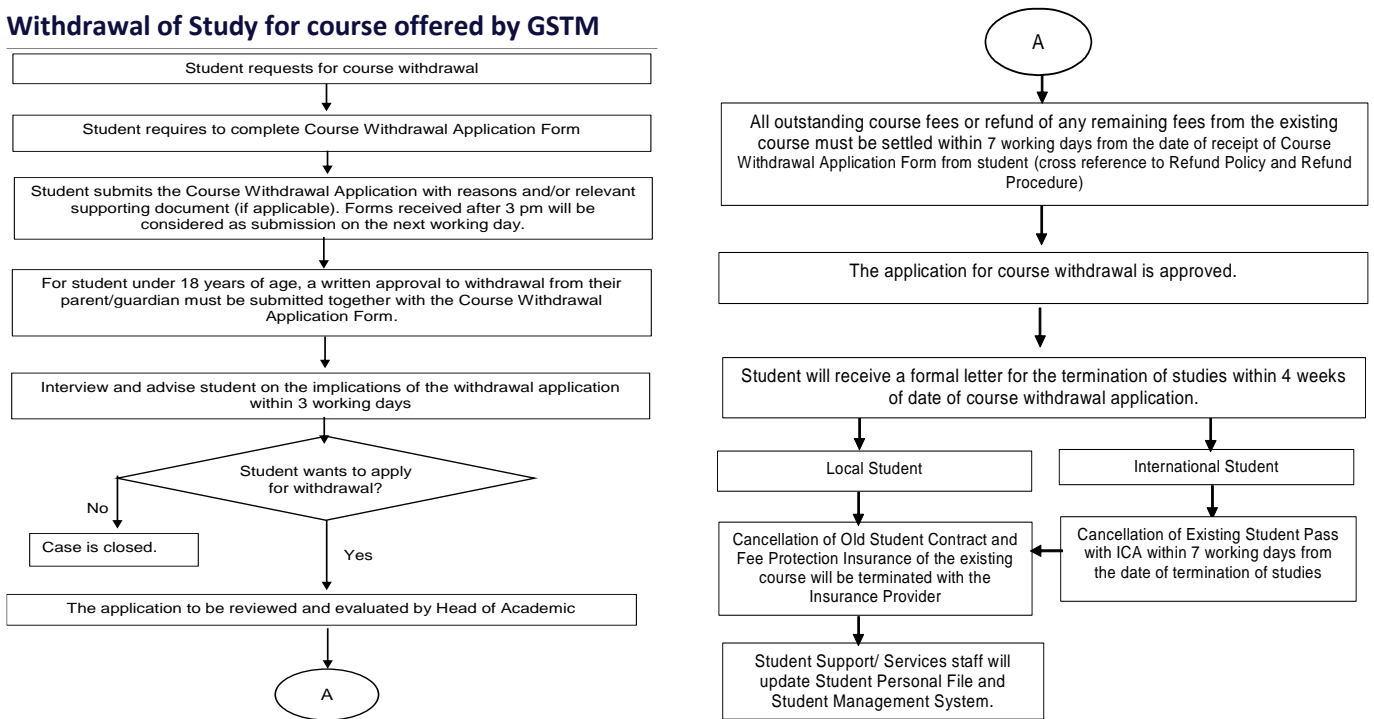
Withdrawal of Study for course offered by GSTM

Student requests for course withdrawal

Student requires to complete Course Withdrawal Application Form

Student submits the Course Withdrawal Application with reasons and/or relevant supporting document (if applicable). Forms received after 3 pm will be considered as submission on the next working day.

For student under 18 years of age, a written approval to withdrawal from their parent/guardian must be submitted together with the Course Withdrawal Application Form.

Interview and advise student on the implications of the withdrawal application within 3 working days

Student wants to apply for withdrawal?

No

Case is closed.

Yes

The application to be reviewed and evaluated by Head of Academic

A

A

All outstanding course fees or refund of any remaining fees from the existing course must be settled within 7 working days from the date of receipt of Course Withdrawal Application Form from student (cross reference to Refund Policy and Refund Procedure)

The application for course withdrawal is approved.

Student will receive a formal letter for the termination of studies within 4 weeks of date of course withdrawal application.

Local Student

International Student

Cancellation of Old Student Contract and Fee Protection Insurance of the existing course will be terminated with the Insurance Provider

Cancellation of Existing Student Pass with ICA within 7 working days from the date of termination of studies

Student Support/ Services staff will update Student Personal File and Student Management System.